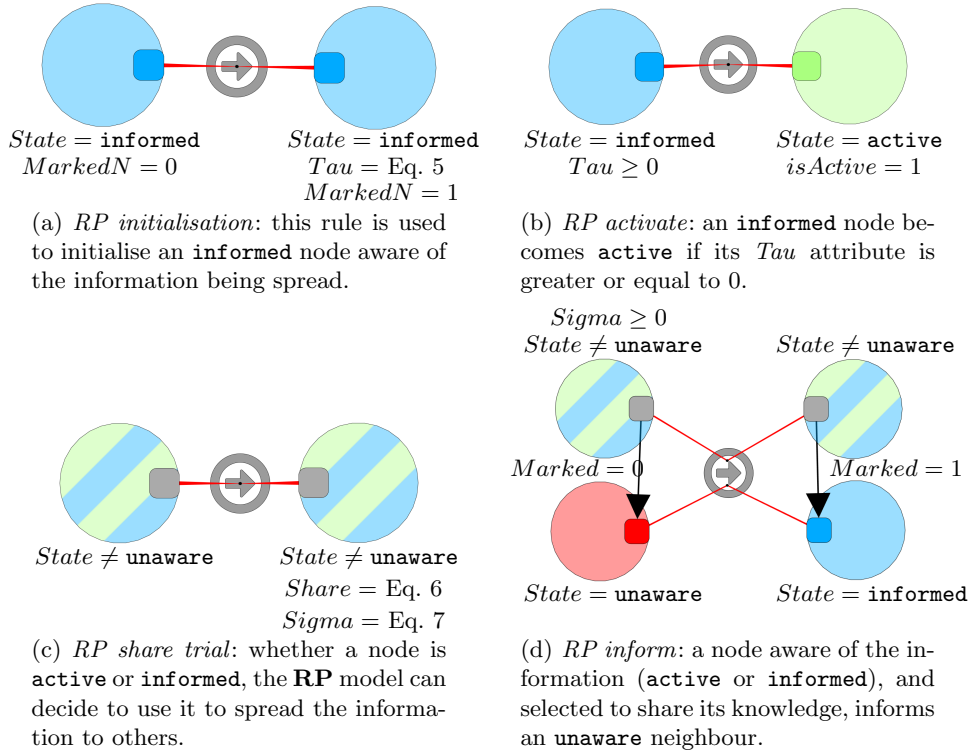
$State = \texttt{informed}$
$MarkedN = 0$

$State = \texttt{informed}$
$Tau =$ Eq. 5
$MarkedN = 1$

(a) *RP initialisation*: this rule is used to initialise an **informed** node aware of the information being spread.

$State = \texttt{informed}$
$Tau \geq 0$

$State = \texttt{active}$
$isActive = 1$

(b) *RP activate*: an **informed** node becomes **active** if its *Tau* attribute is greater or equal to 0.

$State \neq \texttt{unaware}$

$State \neq \texttt{unaware}$
$Share =$ Eq. 6
$Sigma =$ Eq. 7

(c) *RP share trial*: whether a node is **active** or **informed**, the **RP** model can decide to use it to spread the information to others.

$Sigma \geq 0$
$State \neq \texttt{unaware}$

$State \neq \texttt{unaware}$

$Marked = 0$

$Marked = 1$

$State = \texttt{unaware}$

$State = \texttt{informed}$

(d) *RP inform*: a node aware of the information (**active** or **informed**), and selected to share its knowledge, informs an **unaware** neighbour.